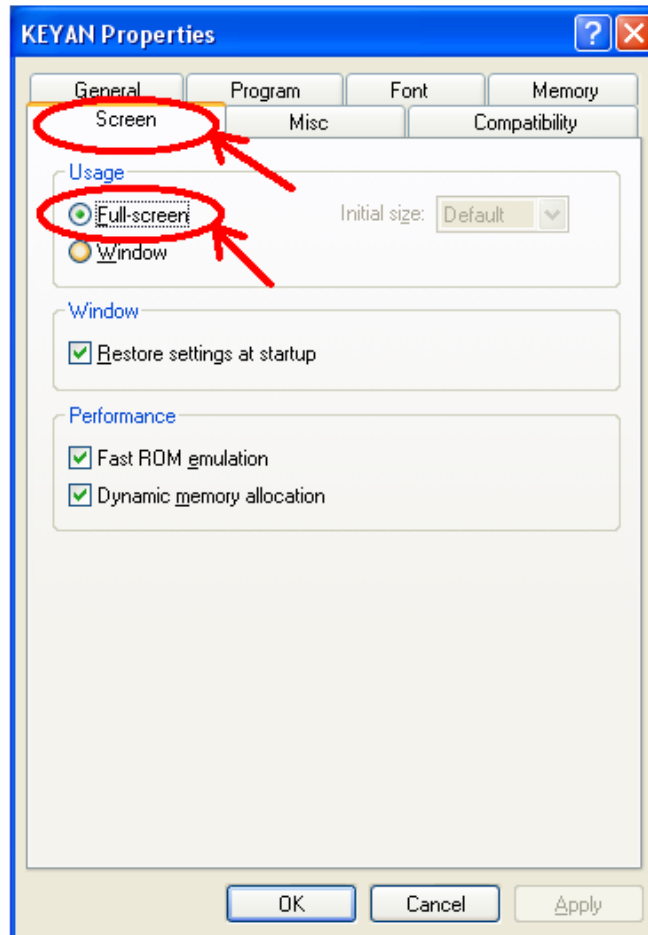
KEYAN Properties

?

General
Program
Font
Memory
Screen
Misc
Compatibility

Usage
Full-screen
Window
Initial size:
Default

Window
Restore settings at startup

Performance
Fast ROM emulation
Dynamic memory allocation

OK
Cancel
Apply